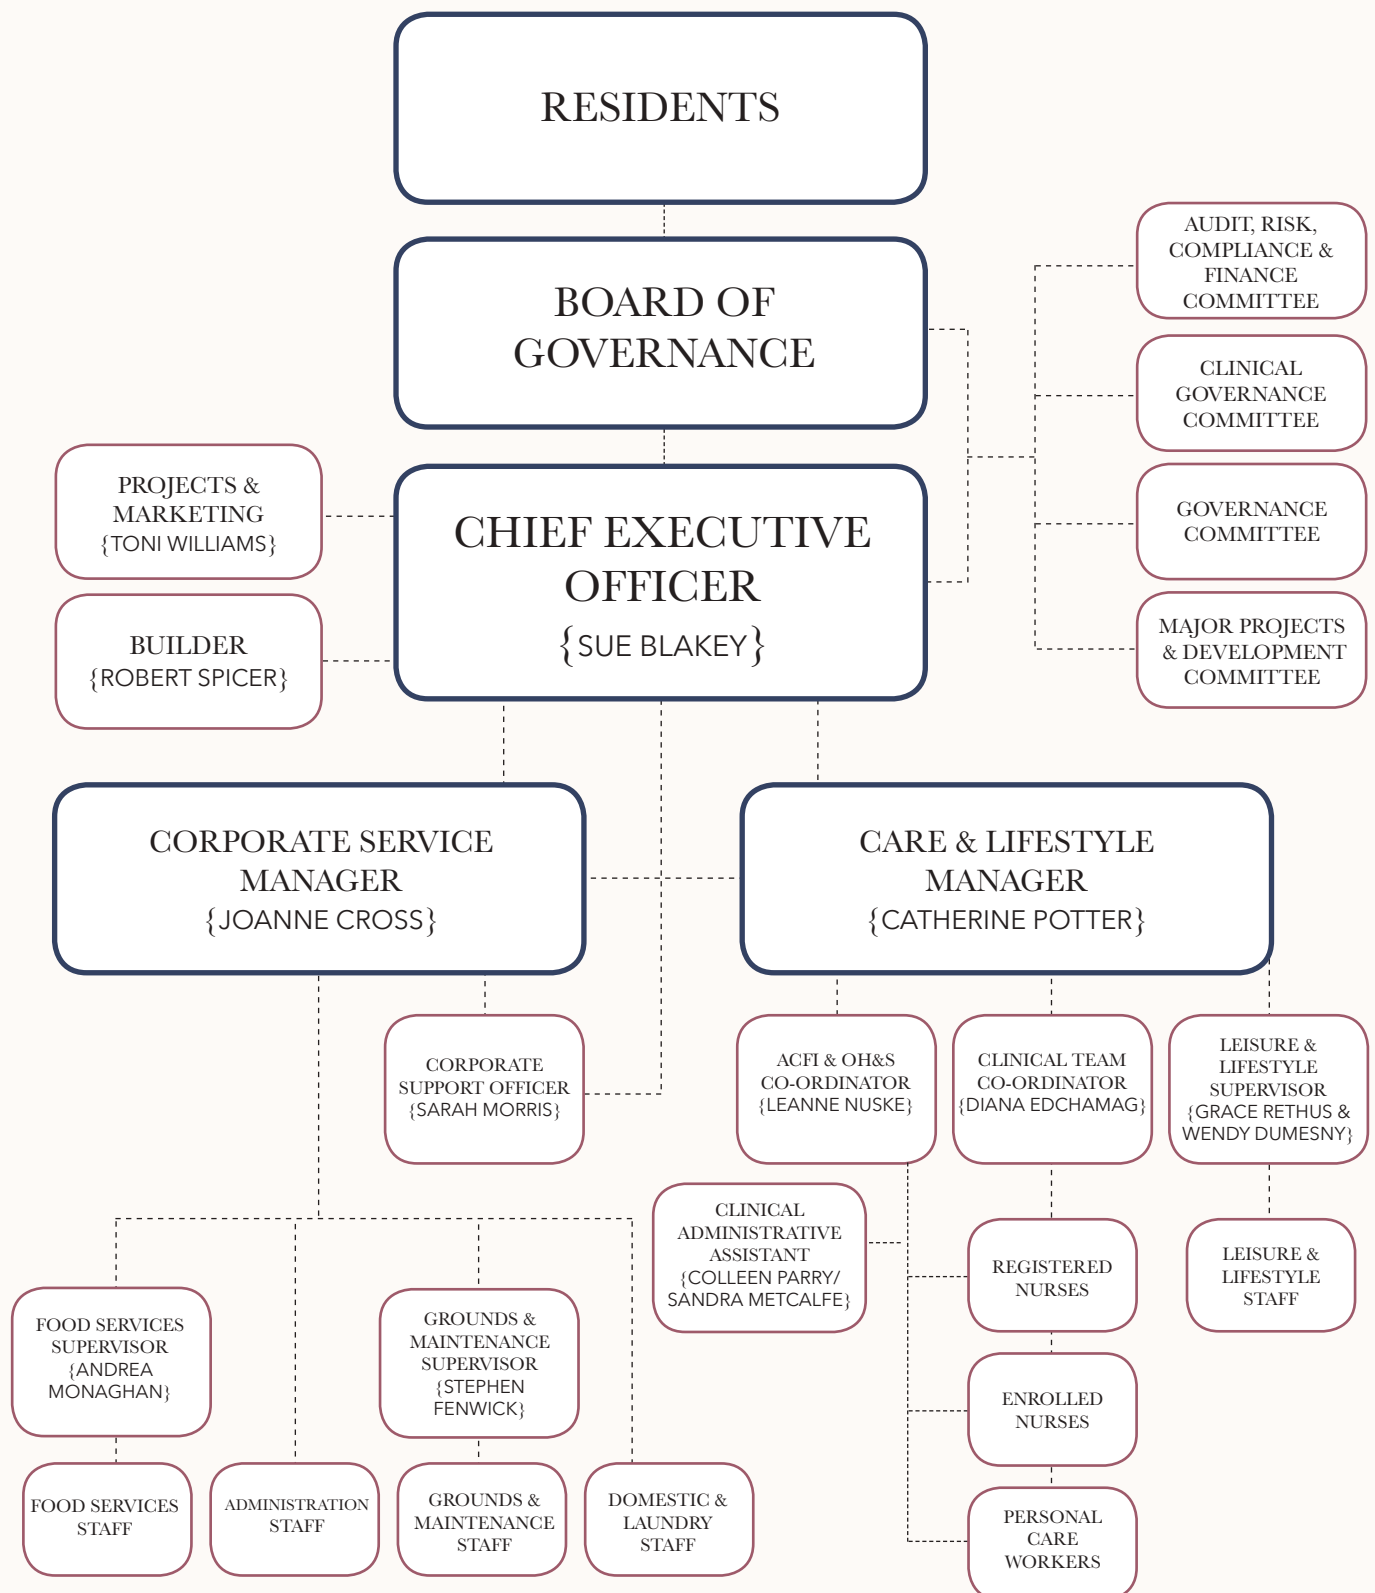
RESIDENTS

BOARD OF GOVERNANCE

AUDIT, RISK, COMPLIANCE & FINANCE COMMITTEE

CLINICAL GOVERNANCE COMMITTEE

GOVERNANCE COMMITTEE

MAJOR PROJECTS & DEVELOPMENT COMMITTEE

PROJECTS & MARKETING {TONI WILLIAMS}

BUILDER {ROBERT SPICER}

CHIEF EXECUTIVE OFFICER {SUE BLAKEY}

CORPORATE SERVICE MANAGER {JOANNE CROSS}

CARE & LIFESTYLE MANAGER {CATHERINE POTTER}

CORPORATE SUPPORT OFFICER {SARAH MORRIS}

ACFI & OH&S CO-ORDINATOR {LEANNE NUSKE}

CLINICAL TEAM CO-ORDINATOR {DIANA EDCHAMAG}

LEISURE & LIFESTYLE SUPERVISOR {GRACE RETHUS & WENDY DUMESNY}

CLINICAL ADMINISTRATIVE ASSISTANT {COLLEEN PARRY/ SANDRA METCALFE}

REGISTERED NURSES

LEISURE & LIFESTYLE STAFF

FOOD SERVICES SUPERVISOR {ANDREA MONAGHAN}

GROUNDS & MAINTENANCE SUPERVISOR {STEPHEN FENWICK}

ENROLLED NURSES

FOOD SERVICES STAFF

ADMINISTRATION STAFF

GROUNDS & MAINTENANCE STAFF

DOMESTIC & LAUNDRY STAFF

PERSONAL CARE WORKERS